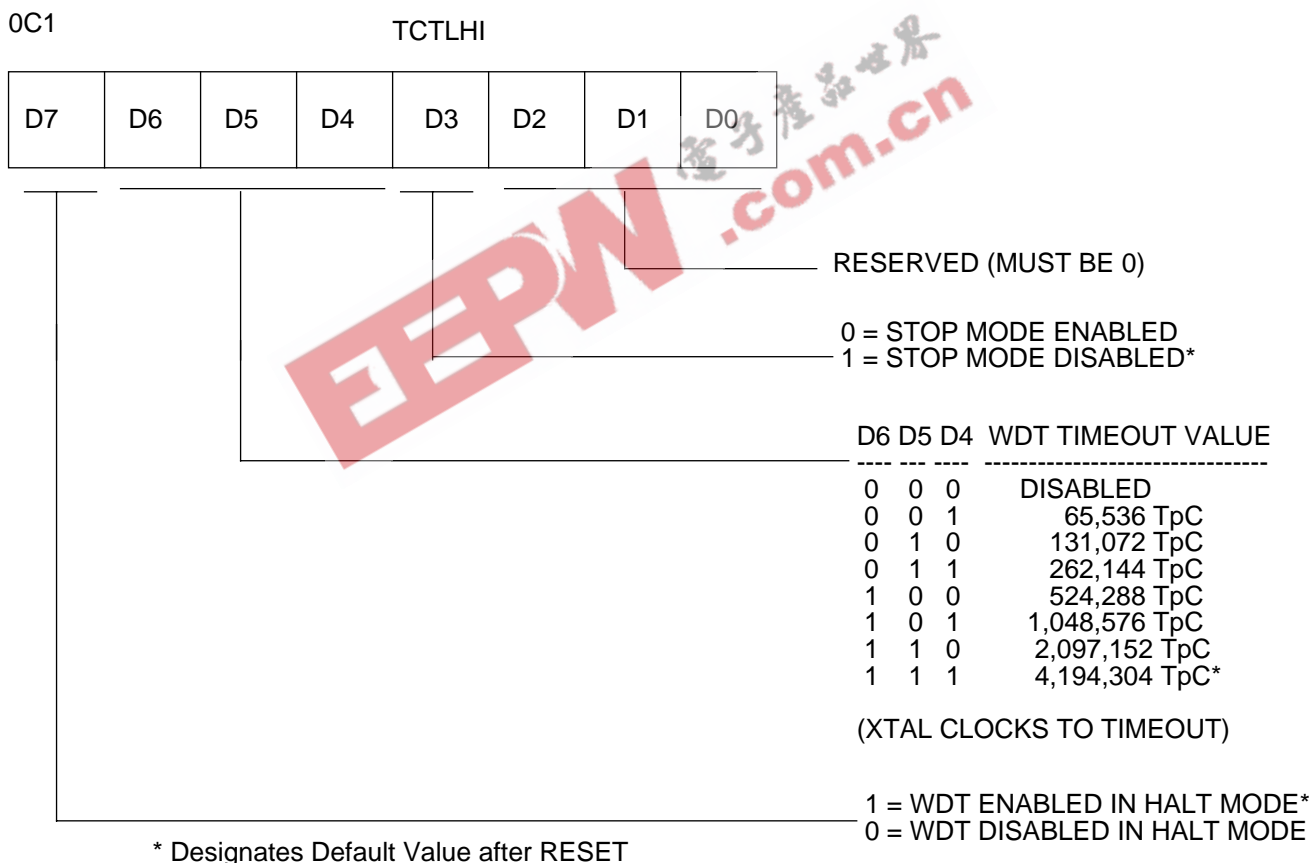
0C1

TCTLHI

| D7 | D6 | D5 | D4 | D3 | D2 | D1 | D0 |
|---|---|---|---|---|---|---|---|

RESERVED (MUST BE 0)

0 = STOP MODE ENABLED
1 = STOP MODE DISABLED*

D6 D5 D4 WDT TIMEOUT VALUE
---- --- ---- --------------------------------
0 0 0 DISABLED
0 0 1 65,536 TpC
0 1 0 131,072 TpC
0 1 1 262,144 TpC
1 0 0 524,288 TpC
1 0 1 1,048,576 TpC
1 1 0 2,097,152 TpC
1 1 1 4,194,304 TpC*

(XTAL CLOCKS TO TIMEOUT)

1 = WDT ENABLED IN HALT MODE*
0 = WDT DISABLED IN HALT MODE

* Designates Default Value after RESET

电子产品世界
EEPW.com.cn